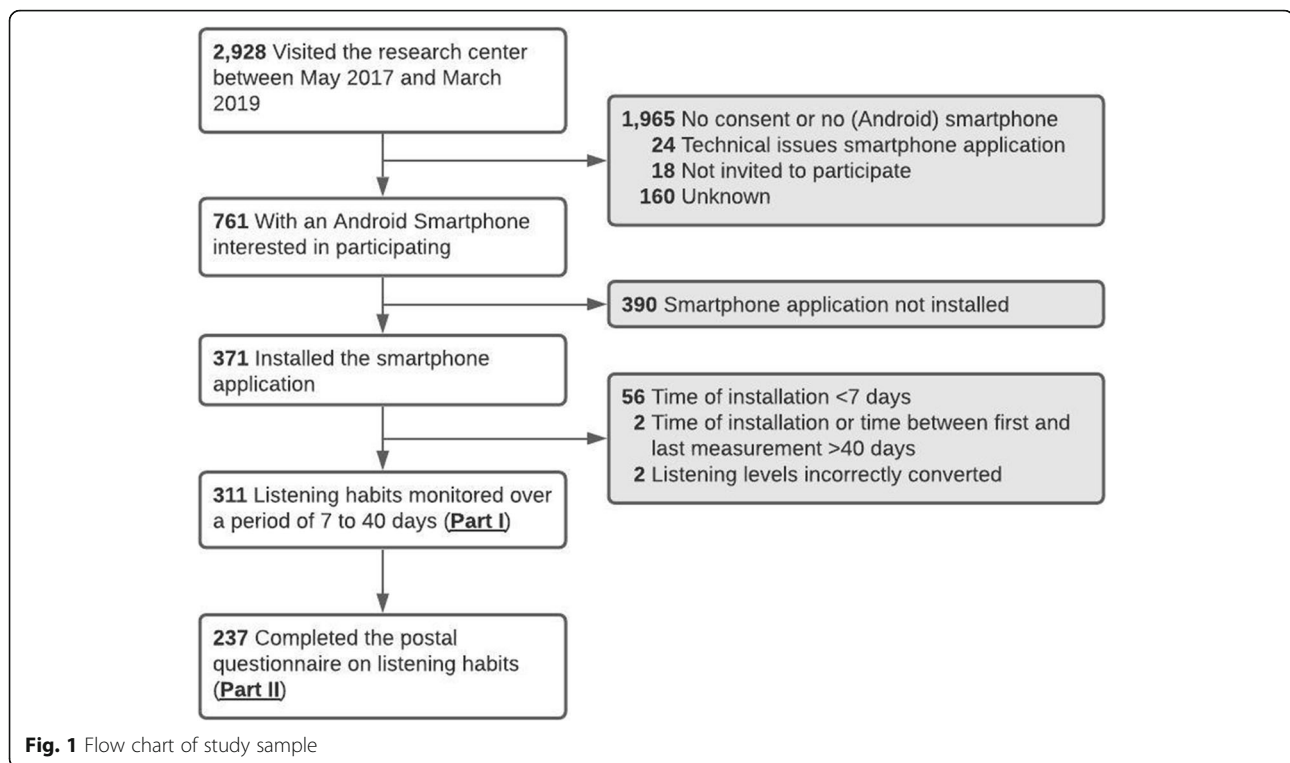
2,928 Visited the research center between May 2017 and March 2019

1,965 No consent or no (Android) smartphone
24 Technical issues smartphone application
18 Not invited to participate
160 Unknown

761 With an Android Smartphone interested in participating

390 Smartphone application not installed

371 Installed the smartphone application

56 Time of installation <7 days
2 Time of installation or time between first and last measurement >40 days
2 Listening levels incorrectly converted

311 Listening habits monitored over a period of 7 to 40 days (Part I)

237 Completed the postal questionnaire on listening habits (Part II)

Fig. 1 Flow chart of study sample